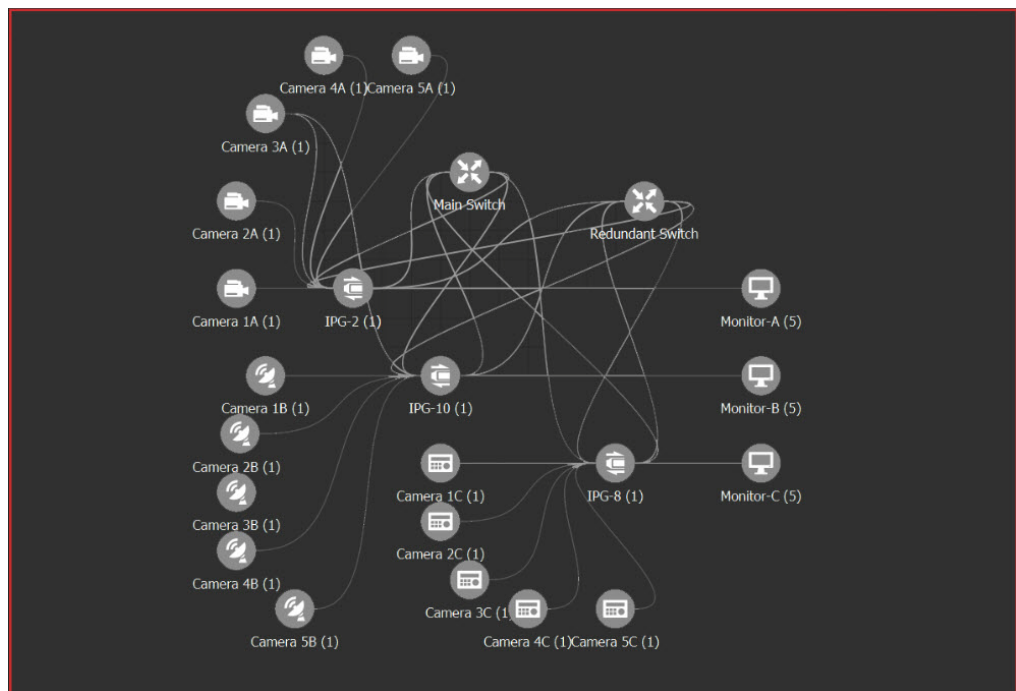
Camera 4A (1)
Camera 5A (1)
Camera 3A (1)
Main Switch
Camera 2A (1)
Redundant Switch
Camera 1A (1)
IPG-2 (1)
Monitor-A (5)
Camera 1B (1)
IPG-10 (1)
Monitor-B (5)
Camera 2B (1)
Camera 1C (1)
IPG-8 (1)
Monitor-C (5)
Camera 3B (1)
Camera 2C (1)
Camera 4B (1)
Camera 3C (1)
Camera 5B (1)
Camera 4C (1)
Camera 5C (1)